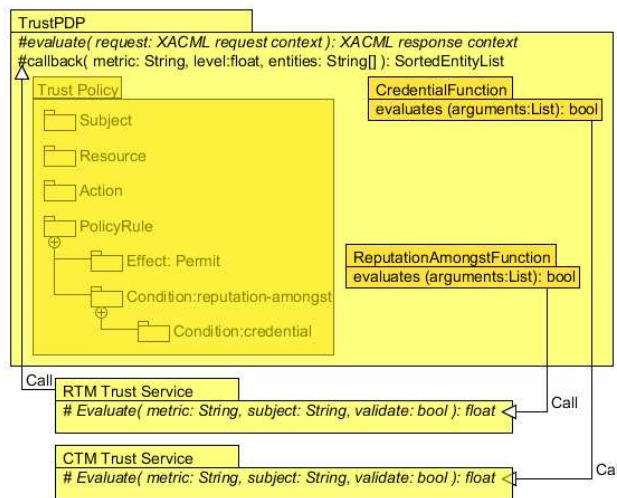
TrustPDP
#evaluate( request: XACML request context ): XACML response context
#callback( metric: String, level:float, entities: String[] ): SortedEntityList

Trust Policy
Subject
Resource
Action
PolicyRule
Effect: Permit
Condition:reputation-amongst
Condition:credential

CredentialFunction
evaluates (arguments:List): bool

ReputationAmongstFunction
evaluates (arguments:List): bool

Call
RTM Trust Service
# Evaluate( metric: String, subject: String, validate: bool ): float
Call

CTM Trust Service
# Evaluate( metric: String, subject: String, validate: bool ): float
Ca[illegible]